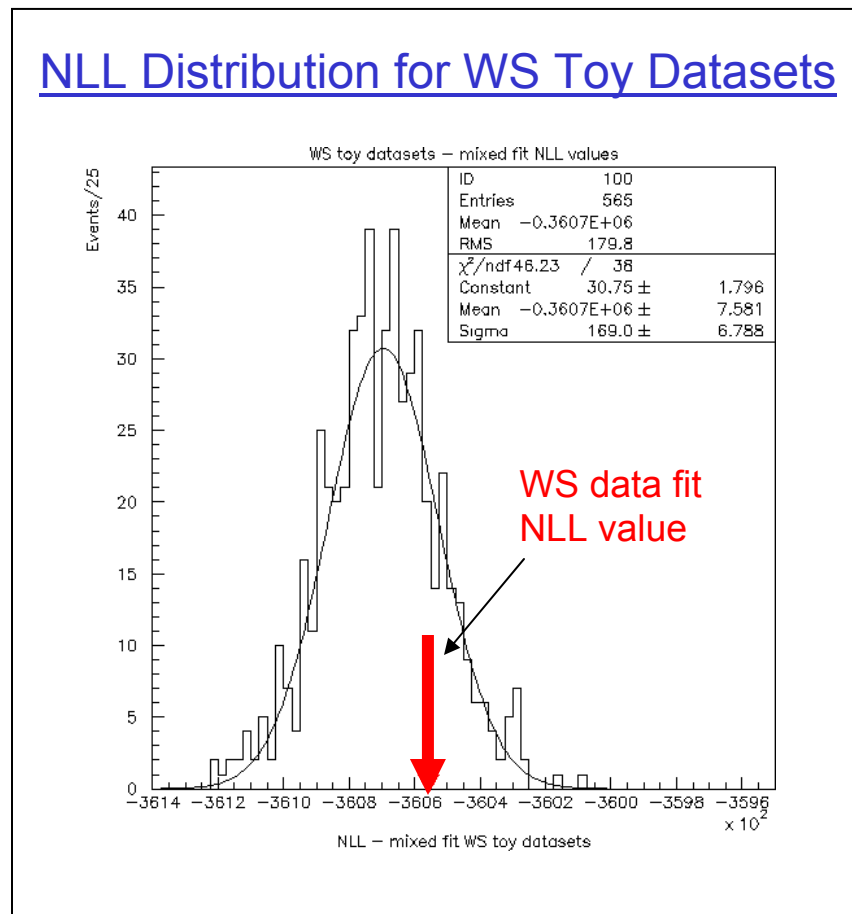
NLL Distribution for WS Toy Datasets

WS toy datasets – mixed fit NLL values

| ID | 100 |
|---|---|
| Entries | 565 |
| Mean | −0.3607E+06 |
| RMS | 179.8 |

| $\chi^2$/ndf46.23 | / 38 |
|---|---|
| Constant | 30.75 ± 1.796 |
| Mean | −0.3607E+06 ± 7.581 |
| Sigma | 169.0 ± 6.788 |

Events/25

40
35
30
25
20
15
10
5
0

−3614 −3612 −3610 −3608 −3606 −3604 −3602 −3600 −3598 −3596
x $10^2$

NLL – mixed fit WS toy datasets

WS data fit NLL value